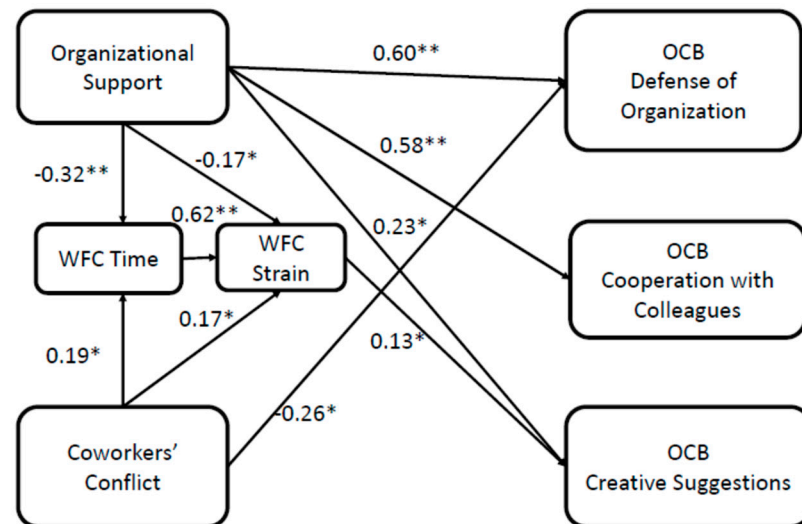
Organizational Support

0.60**

OCB Defense of Organization

-0.32**

-0.17*

0.58**

0.62**

WFC Time

WFC Strain

0.23*

OCB Cooperation with Colleagues

0.17*

0.19*

0.13*

-0.26*

Coworkers' Conflict

OCB Creative Suggestions